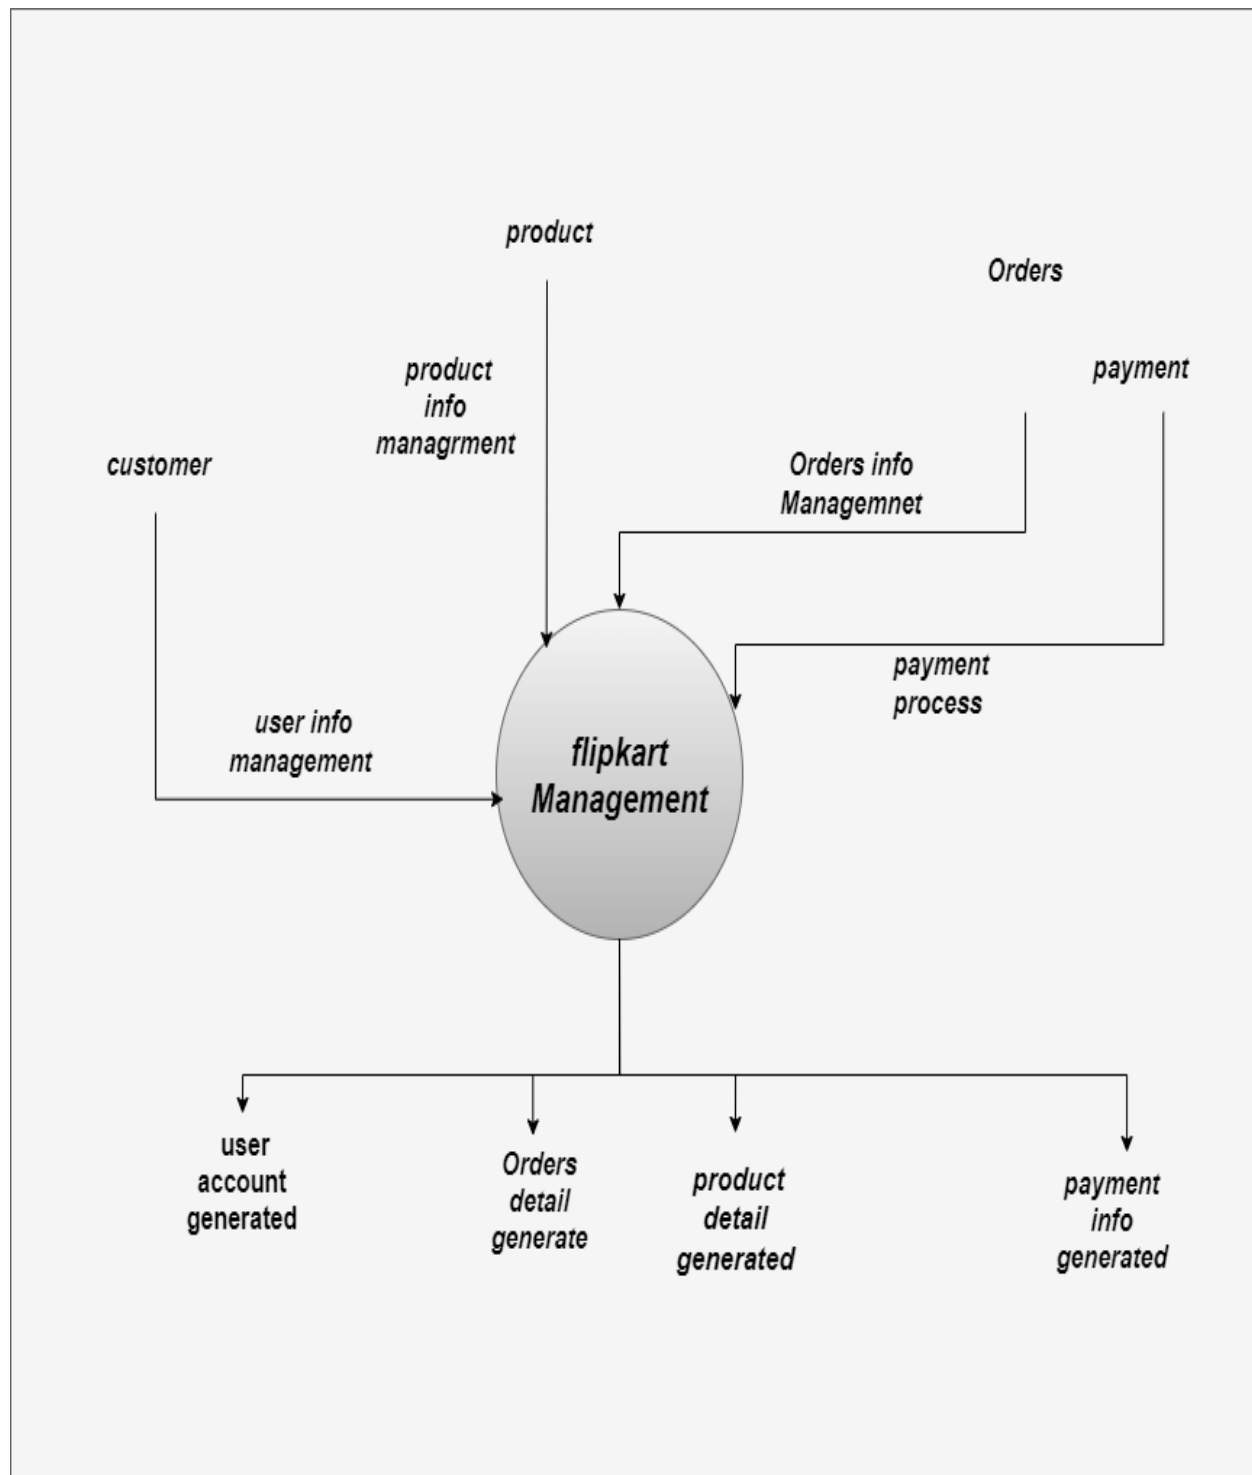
product

Orders

product info managrment

payment

customer

Orders info Managemnet

payment process

user info management

flipkart Management

user account generated

Orders detail generate

product detail generated

payment info generated